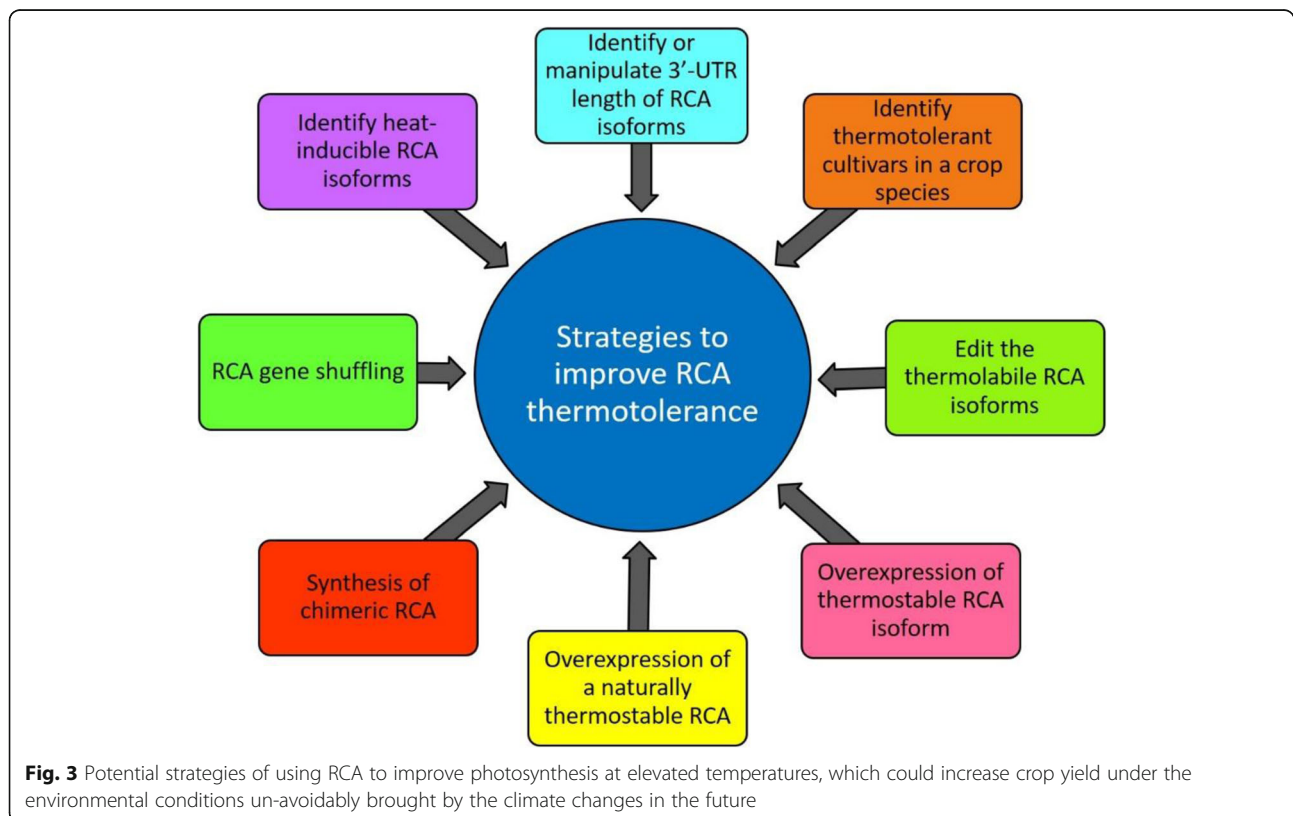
Identify or manipulate 3'-UTR length of RCA isoforms

Identify heat-inducible RCA isoforms

Identify thermotolerant cultivars in a crop species

RCA gene shuffling

Strategies to improve RCA thermotolerance

Edit the thermolabile RCA isoforms

Synthesis of chimeric RCA

Overexpression of thermostable RCA isoform

Overexpression of a naturally thermostable RCA

**Fig. 3** Potential strategies of using RCA to improve photosynthesis at elevated temperatures, which could increase crop yield under the environmental conditions un-avoidably brought by the climate changes in the future